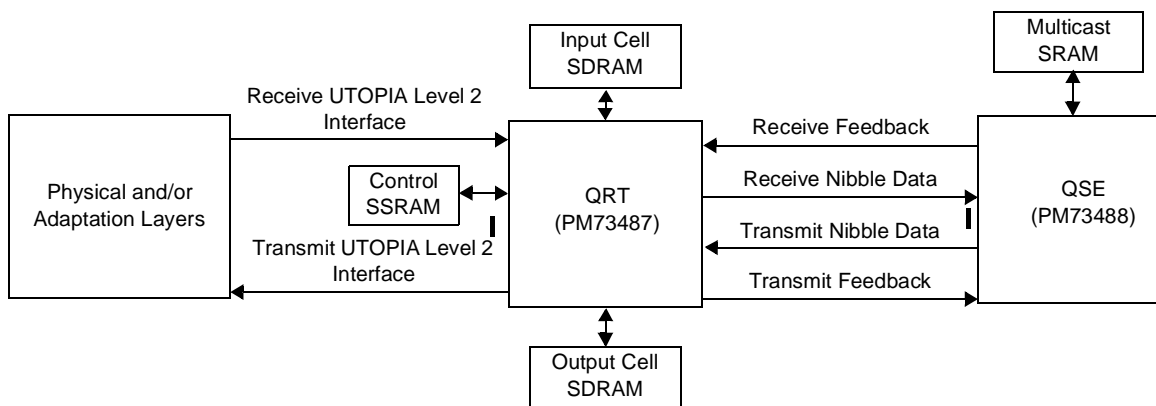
Input Cell SDRAM

Multicast SRAM

Receive UTOPIA Level 2 Interface

Receive Feedback

Physical and/or Adaptation Layers

Control SSRAM

QRT (PM73487)

Receive Nibble Data

QSE (PM73488)

Transmit UTOPIA Level 2 Interface

Transmit Nibble Data

Transmit Feedback

Output Cell SDRAM